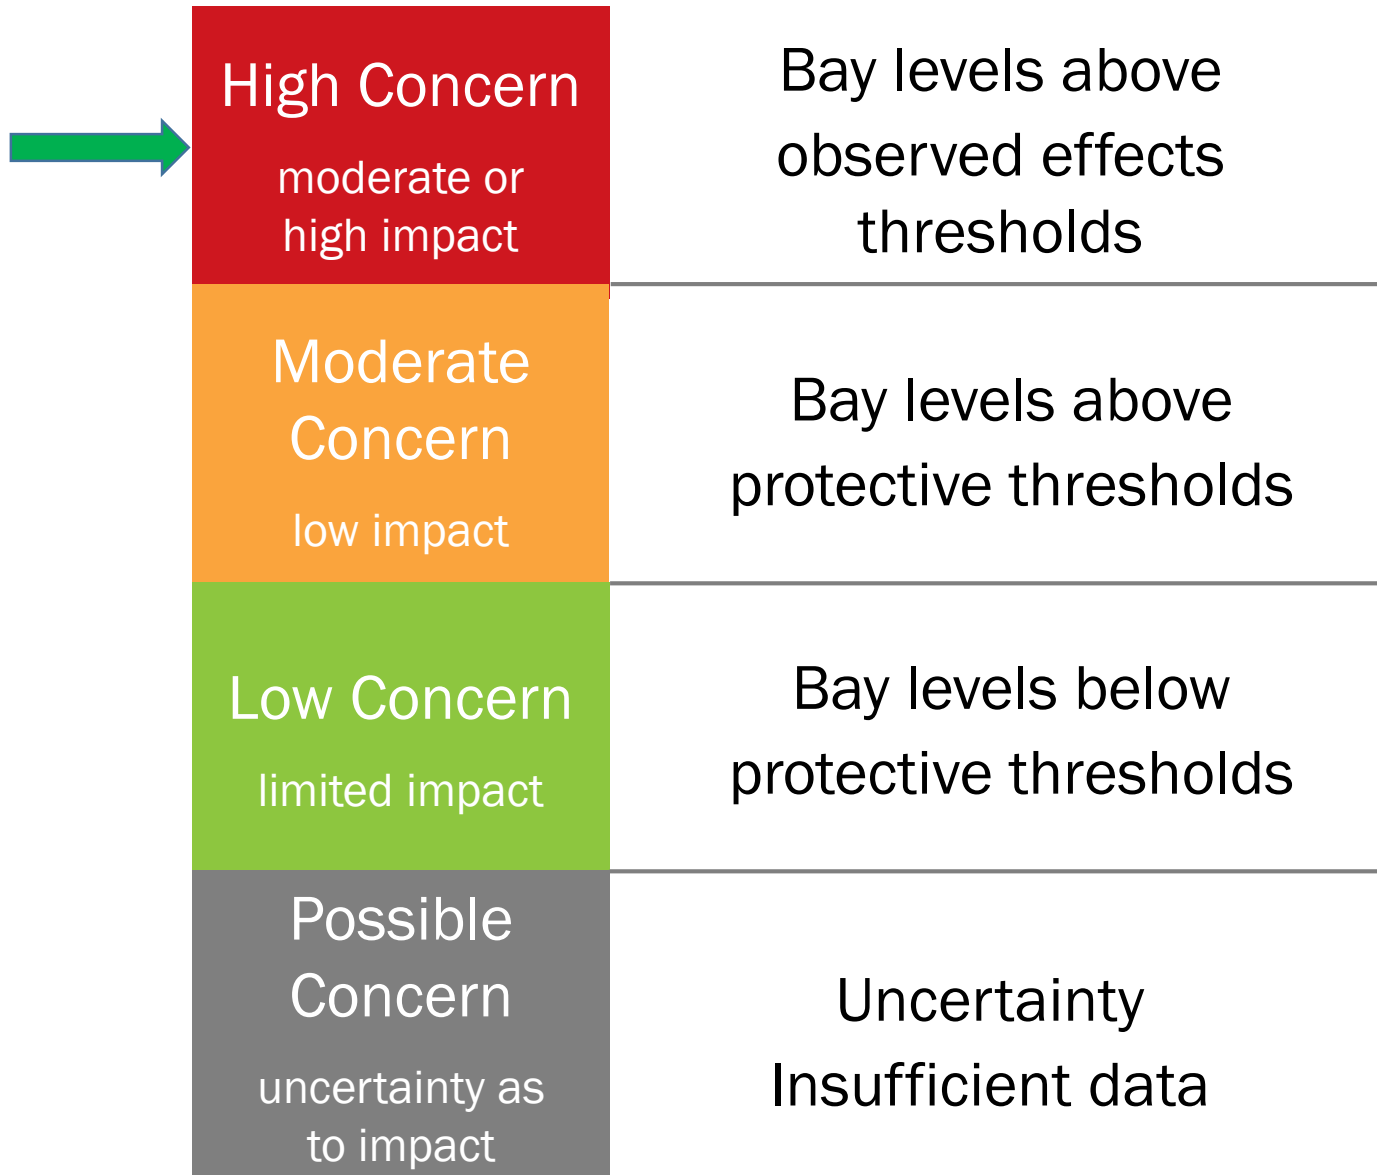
| | |
|---|---|
| High Concern<br>moderate or high impact | Bay levels above observed effects thresholds |
| Moderate Concern<br>low impact | Bay levels above protective thresholds |
| Low Concern<br>limited impact | Bay levels below protective thresholds |
| Possible Concern<br>uncertainty as to impact | Uncertainty<br>Insufficient data |